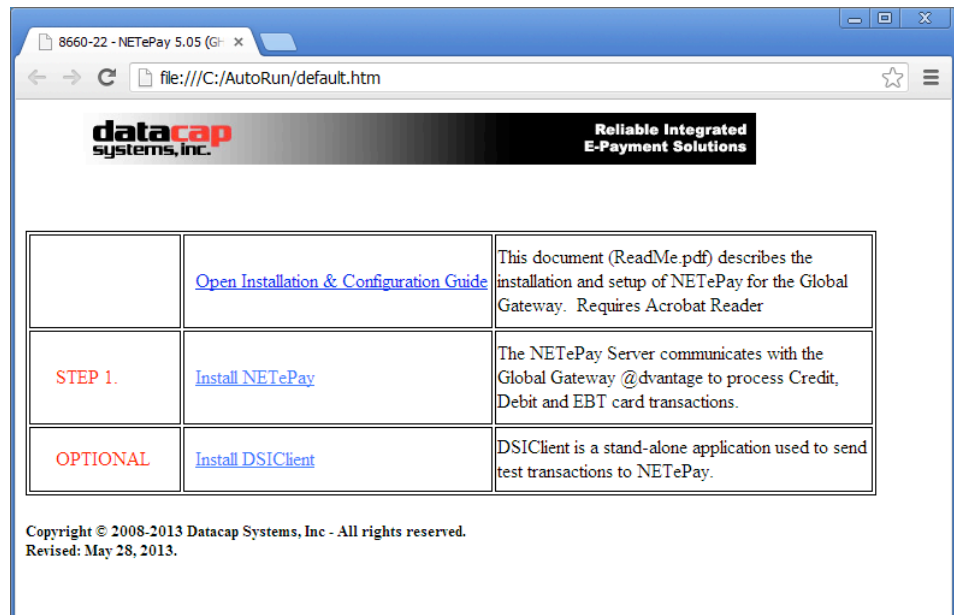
8660-22 - NETePay 5.05 (G

file:///C:/AutoRun/default.htm

datacap systems, inc.

Reliable Integrated E-Payment Solutions

| | Open Installation & Configuration Guide | This document (ReadMe.pdf) describes the installation and setup of NETePay for the Global Gateway. Requires Acrobat Reader |
|---|---|---|
| STEP 1. | Install NETePay | The NETePay Server communicates with the Global Gateway @dvantage to process Credit, Debit and EBT card transactions. |
| OPTIONAL | Install DSIClient | DSIClient is a stand-alone application used to send test transactions to NETePay. |

Copyright © 2008-2013 Datacap Systems, Inc - All rights reserved.
Revised: May 28, 2013.